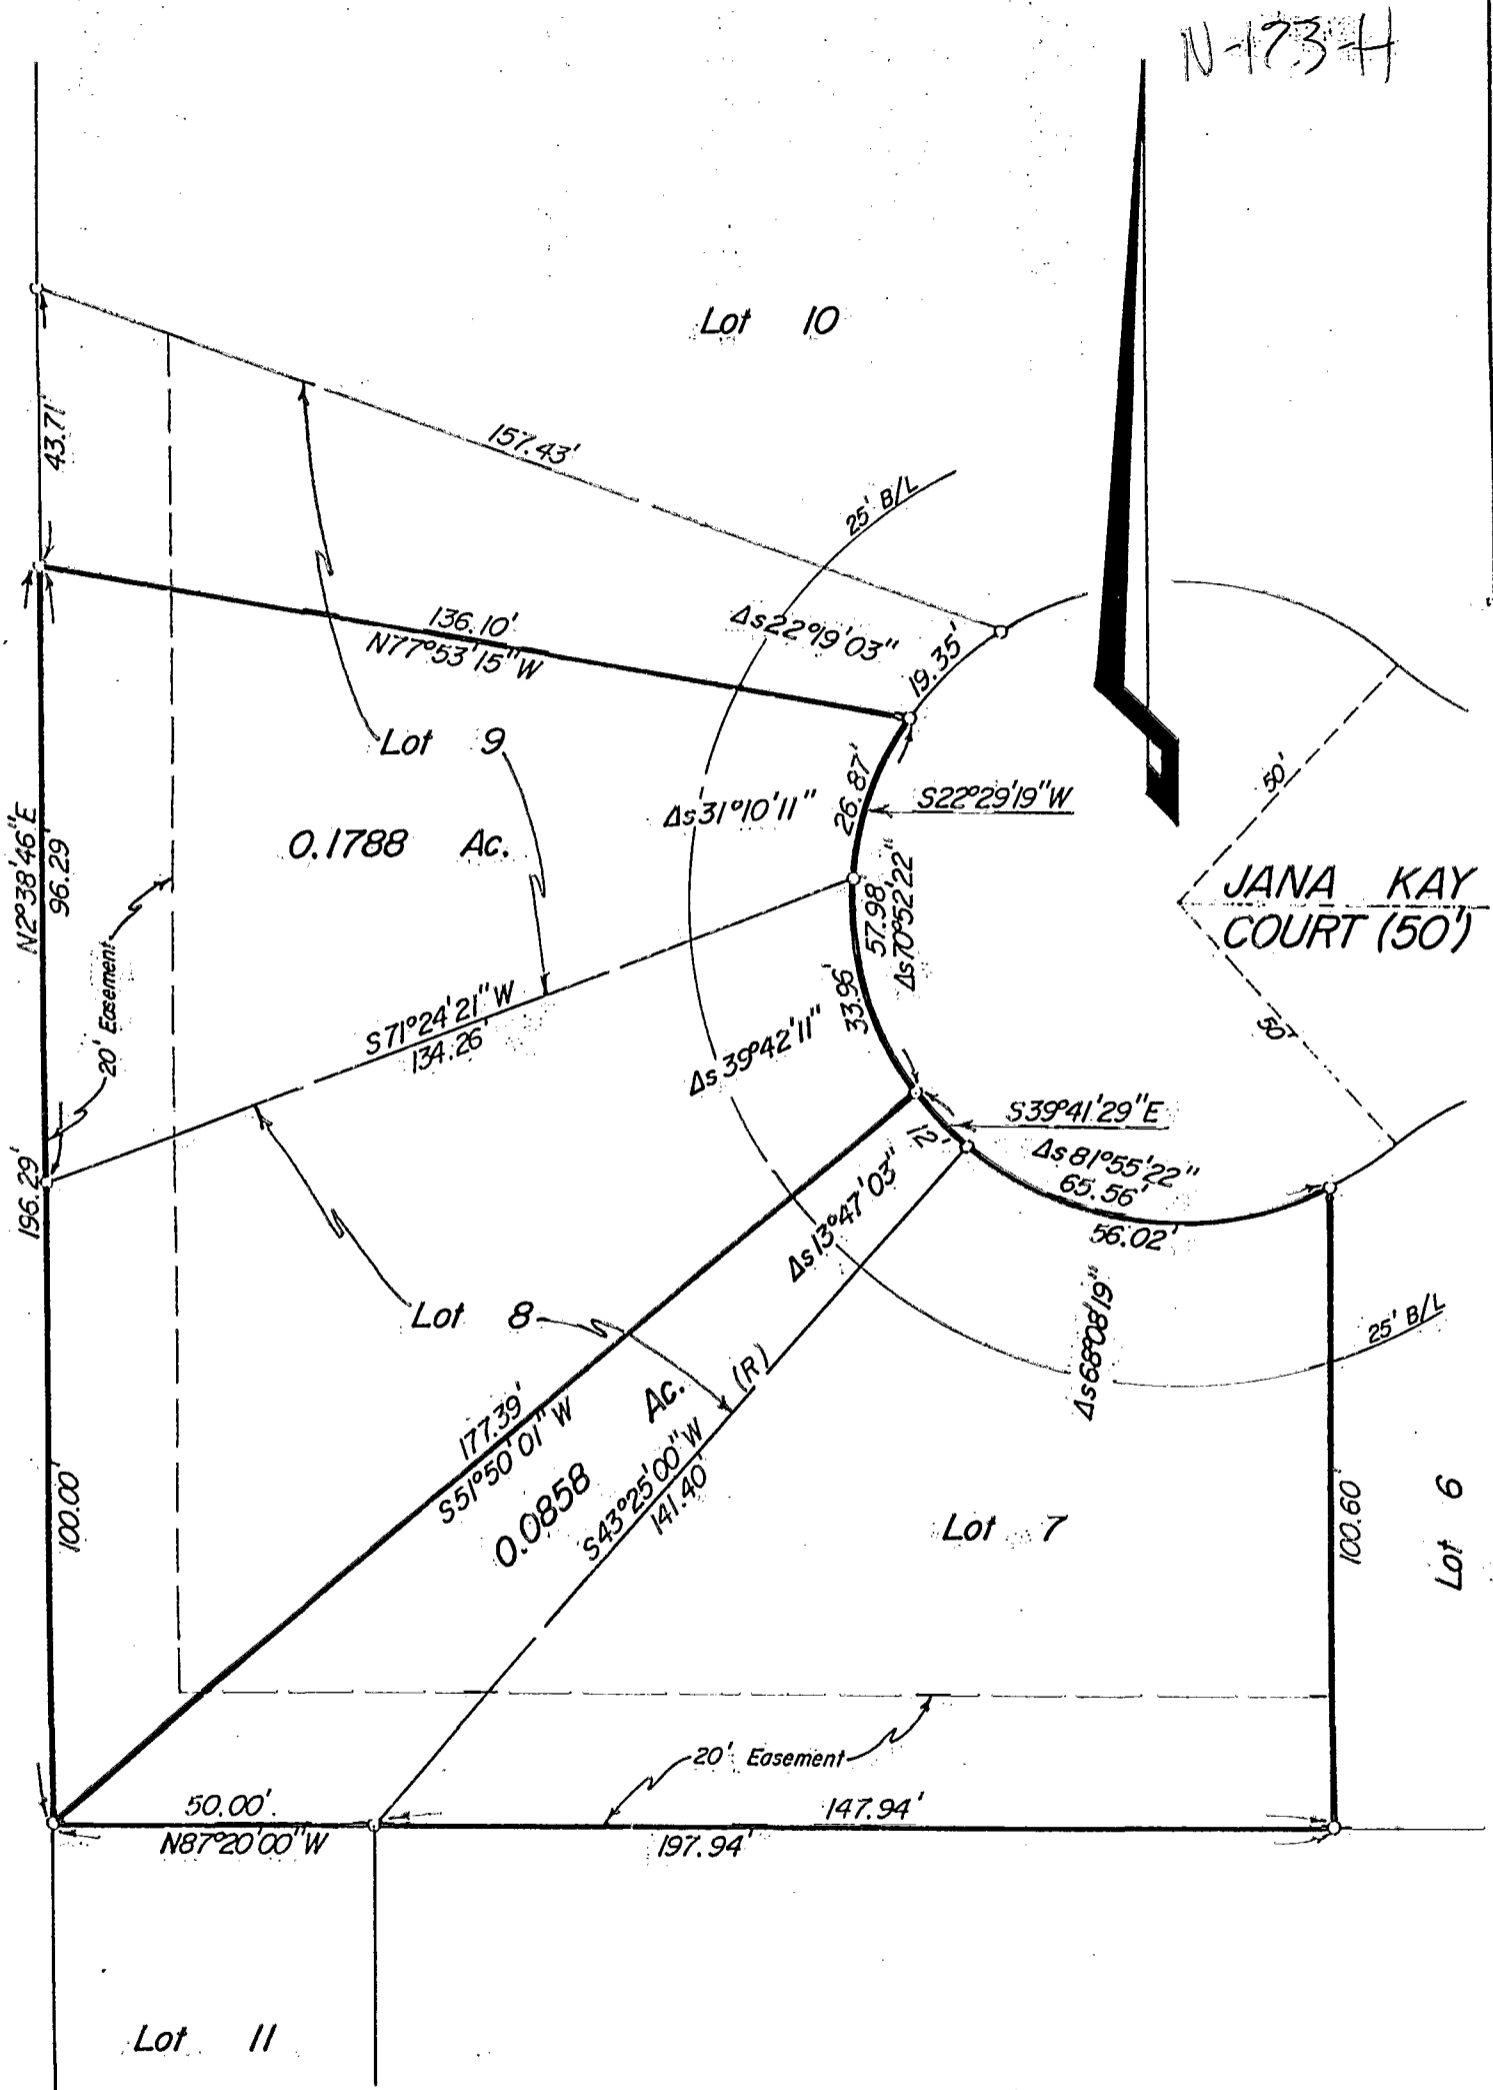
N-173-H

Lot 10

43.71'

157.43'

25' B/L

136.10'
N77°53'15"W

Δs22°19'03"

19.35'

Lot 9

N2°38'46"E
96.29

Δs31°10'11"

26.87'

S22°29'19"W

50'

0.1788 Ac.

57.98'
Δs70°52'22"

JANA KAY
COURT (50')

20' Easement

S71°24'21"W
134.26'

33.96'

Δs39°42'11"

50'

196.29'

S39°41'29"E

12'

Δs81°55'22"
65.56'

56.02'

Δs13°47'03"

Lot 8

(R)

Δs68°08'19"

25' B/L

177.39'
S51°50'01"W

Ac.

0.0858

S43°25'00"W
141.40

100.00'

Lot 7

100.60'

Lot 6

20' Easement

50.00'
N87°20'00"W

147.94'

197.94'

Lot 11